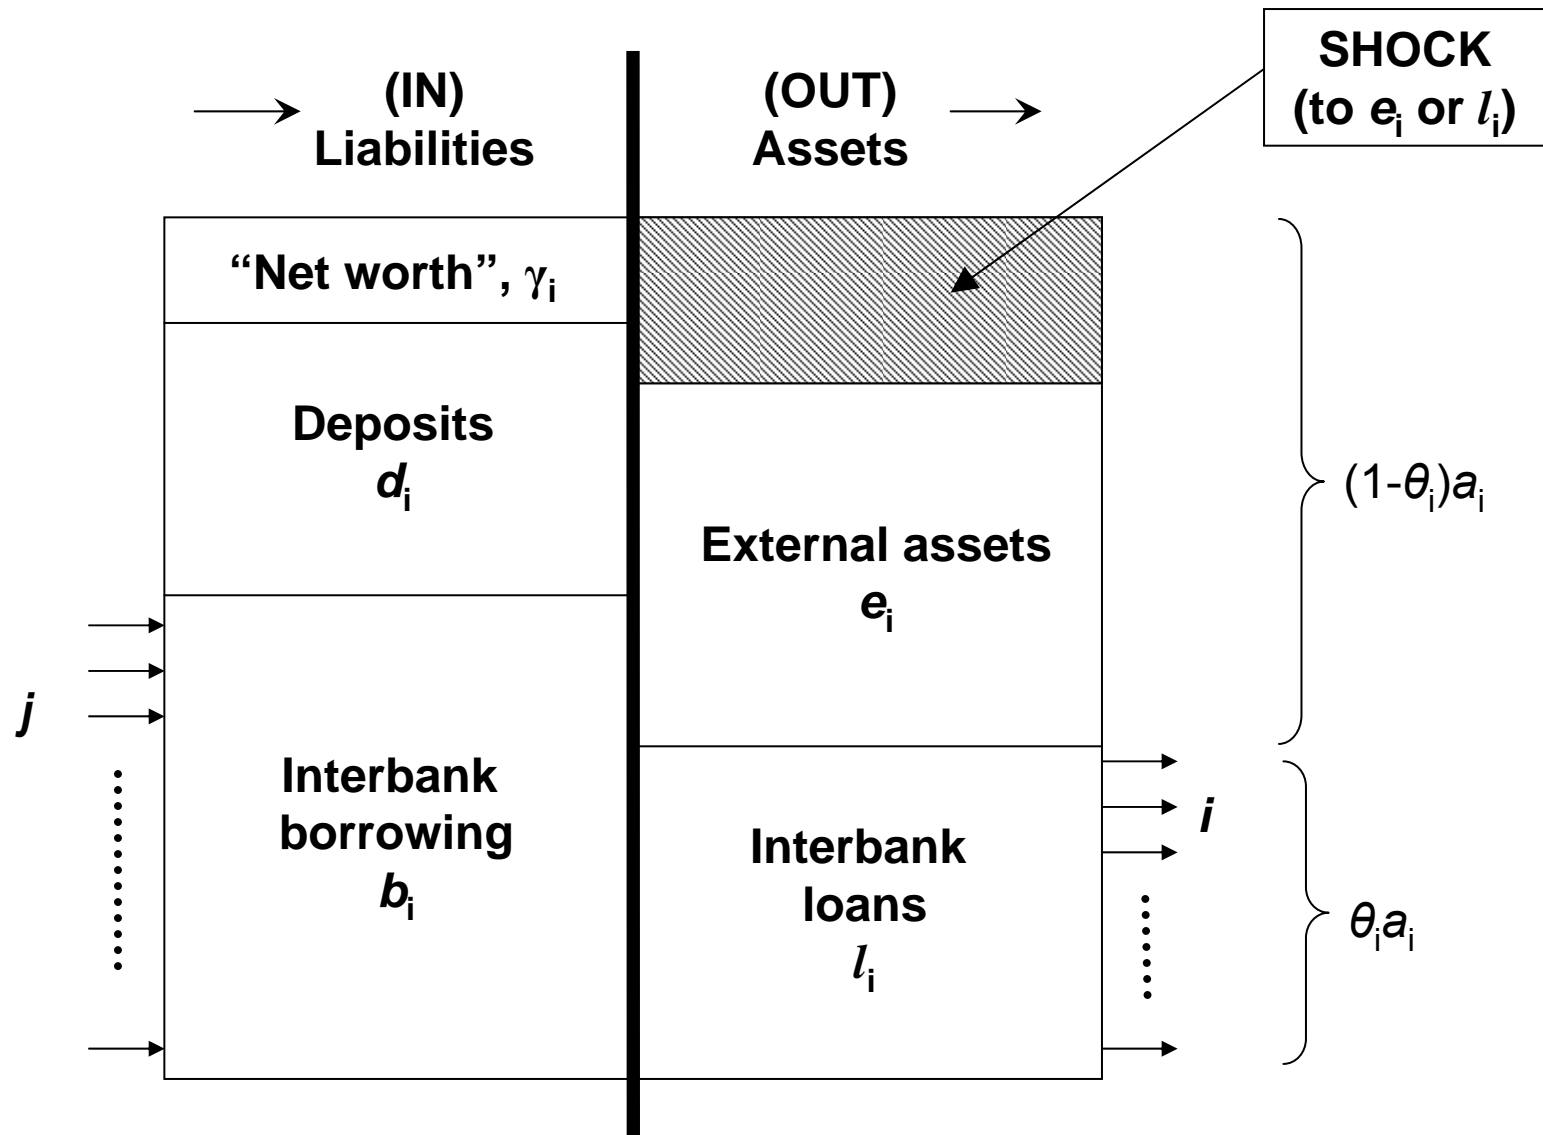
SHOCK (to $e_i$ or $l_i$)

(IN) Liabilities

(OUT) Assets

"Net worth", $\gamma_i$

Deposits $d_i$

External assets $e_i$

$(1-\theta_i)a_i$

$j$

Interbank borrowing $b_i$

Interbank loans $l_i$

$i$

$\theta_i a_i$